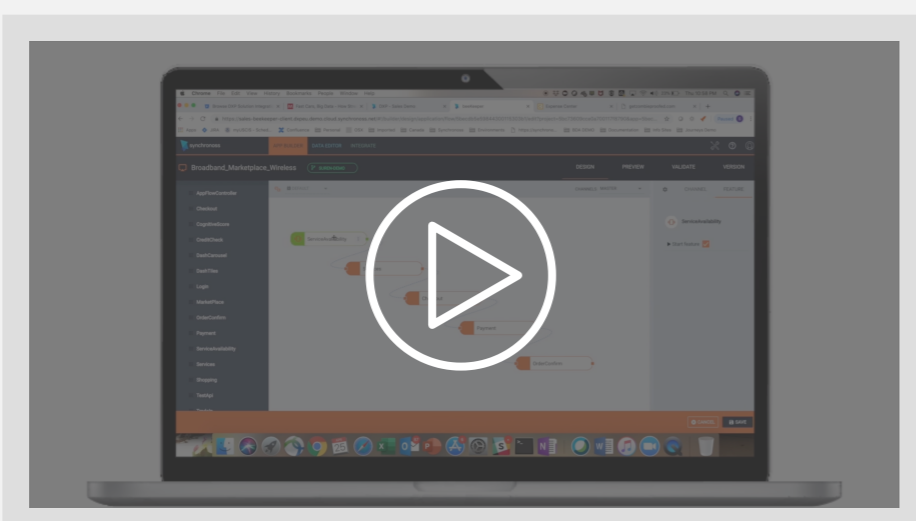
Broadband_Marketplace_Wireless

DESIGN PREVIEW VALIDATE VERSION

AppFlowController
Checkout
DisplayScore
CreditCheck
DealCanceled
DealFiles
Login
MarketPlace
OrderConfirm
Payment
ServiceAvailability
Services
Shipping
Testing

ServiceAvailability
Payment
OrderConfirm